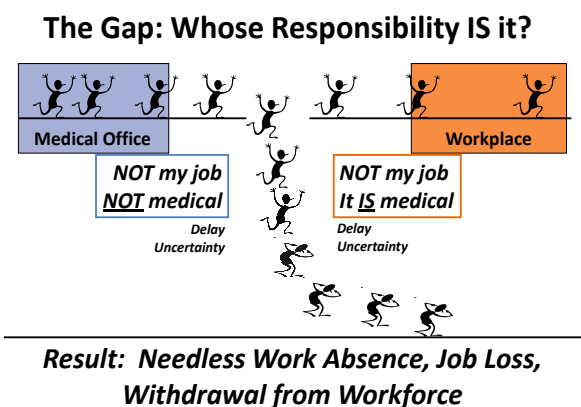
The Gap: Whose Responsibility IS it?

Medical Office

Workplace

NOT my job
NOT medical

NOT my job
It IS medical

Delay
Uncertainty

Delay
Uncertainty

Result: Needless Work Absence, Job Loss, Withdrawal from Workforce